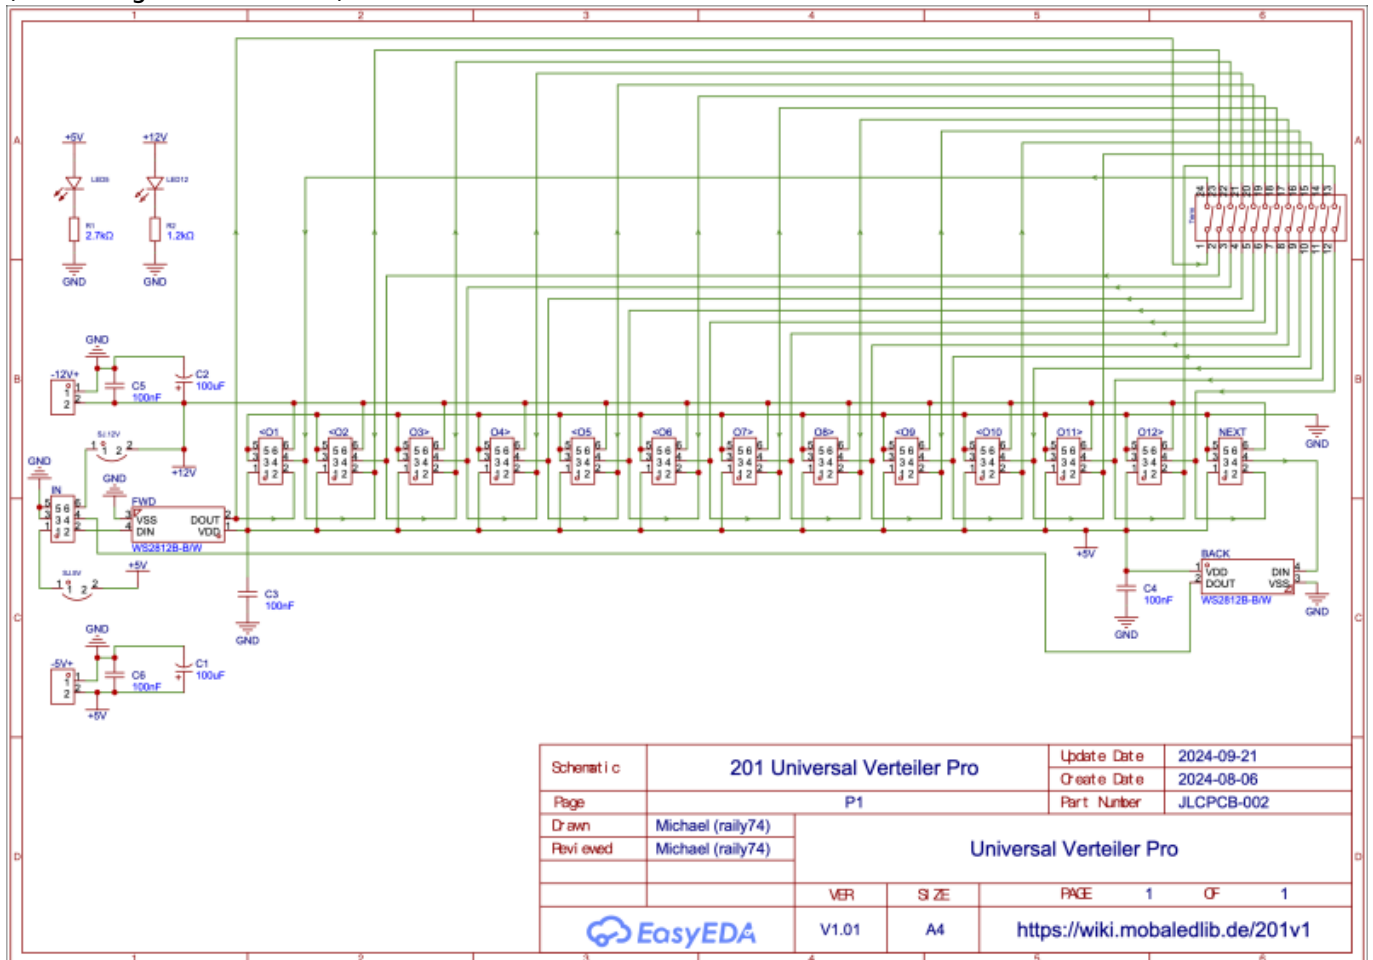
1 2 3 4 5 6

A

B

C

D

+5V +12V

LED5 LED12

R1 2.7kΩ

R2 1.2kΩ

GND GND

GND

-12V+

C5 100nF

C2 100uF

SJ12V

+12V

GND

IN

GND

FWD

VSS DOUT DIN VDD

WS2812B-B/W

SJ5V

+5V

C3 100nF

GND

GND

-5V+

C6 100nF

C1 100uF

+5V

<O1 <O2 O3> O4> <O5 <O6 O7> O8> <O9 <O10 O11> O12> NEXT

GND

+5V

BACK

VDD DIN DOUT VSS

WS2812B-B/W

C4 100nF

GND

GND

| Schematic | 201 Universal Verteiler Pro | Update Date | 2024-09-21 |
|---|---|---|---|
| | | Create Date | 2024-08-06 |
| Page | P1 | Part Number | JLCPCB-002 |
| Drawn | Michael (raily74) | Universal Verteiler Pro | |
| Reviewed | Michael (raily74) | | |
| | VER | SIZE | PAGE 1 OF 1 |
| EasyEDA | V1.01 | A4 | https://wiki.mobaledlib.de/201v1 |